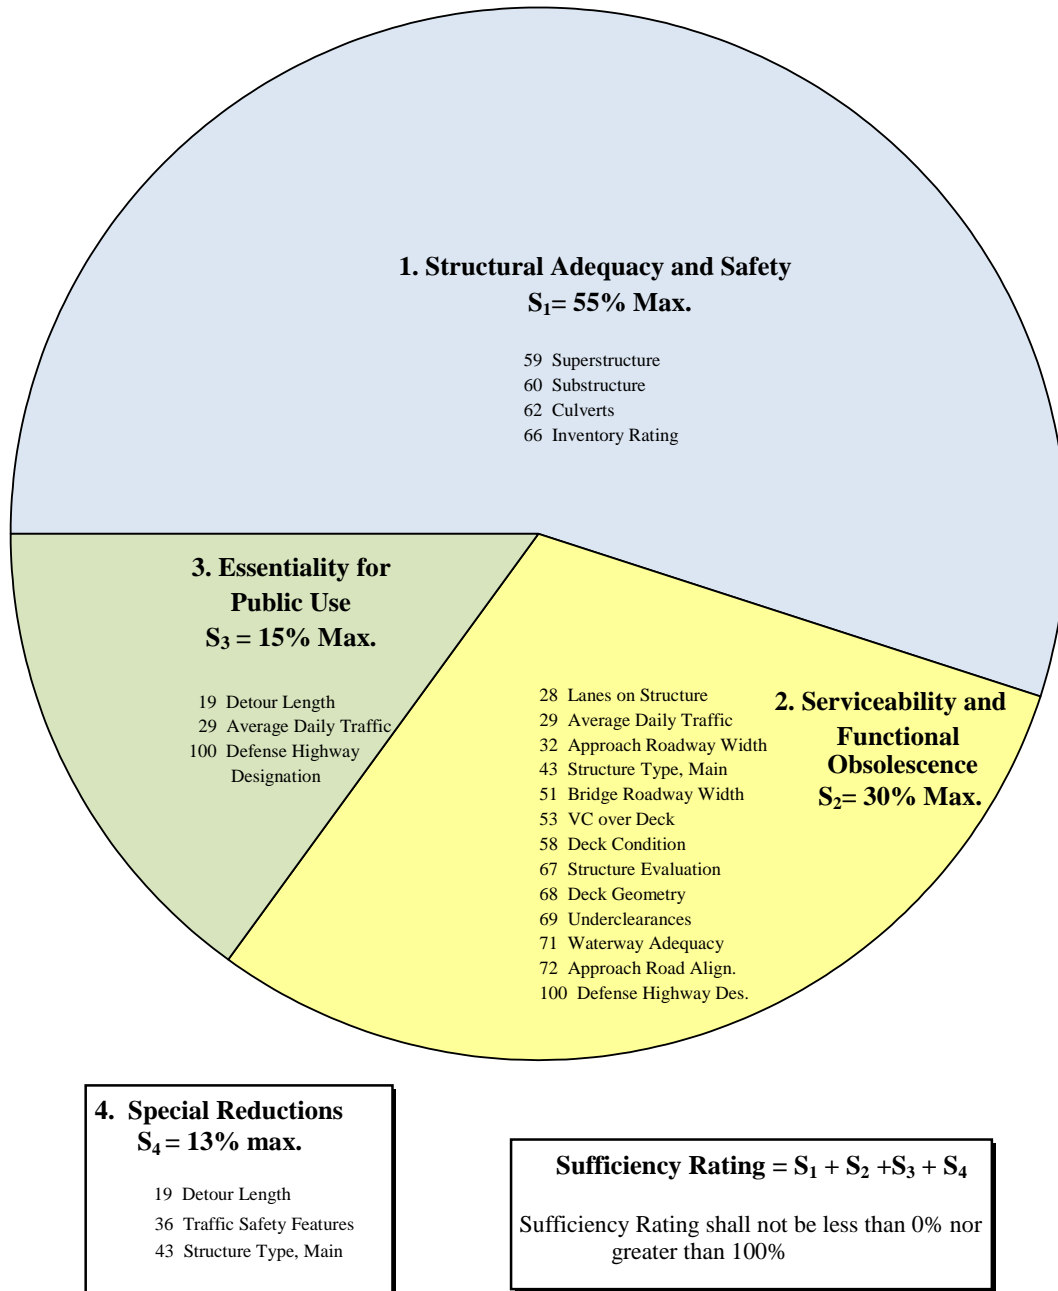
1. Structural Adequacy and Safety
$S_1$= 55% Max.

59 Superstructure
60 Substructure
62 Culverts
66 Inventory Rating

3. Essentiality for Public Use
$S_3$ = 15% Max.

19 Detour Length
29 Average Daily Traffic
100 Defense Highway Designation

28 Lanes on Structure
29 Average Daily Traffic
32 Approach Roadway Width
43 Structure Type, Main
51 Bridge Roadway Width
53 VC over Deck
58 Deck Condition
67 Structure Evaluation
68 Deck Geometry
69 Underclearances
71 Waterway Adequacy
72 Approach Road Align.
100 Defense Highway Des.

2. Serviceability and Functional Obsolescence
$S_2$= 30% Max.

4. Special Reductions
$S_4$ = 13% max.

19 Detour Length
36 Traffic Safety Features
43 Structure Type, Main

Sufficiency Rating = $S_1 + S_2 + S_3 + S_4$

Sufficiency Rating shall not be less than 0% nor greater than 100%